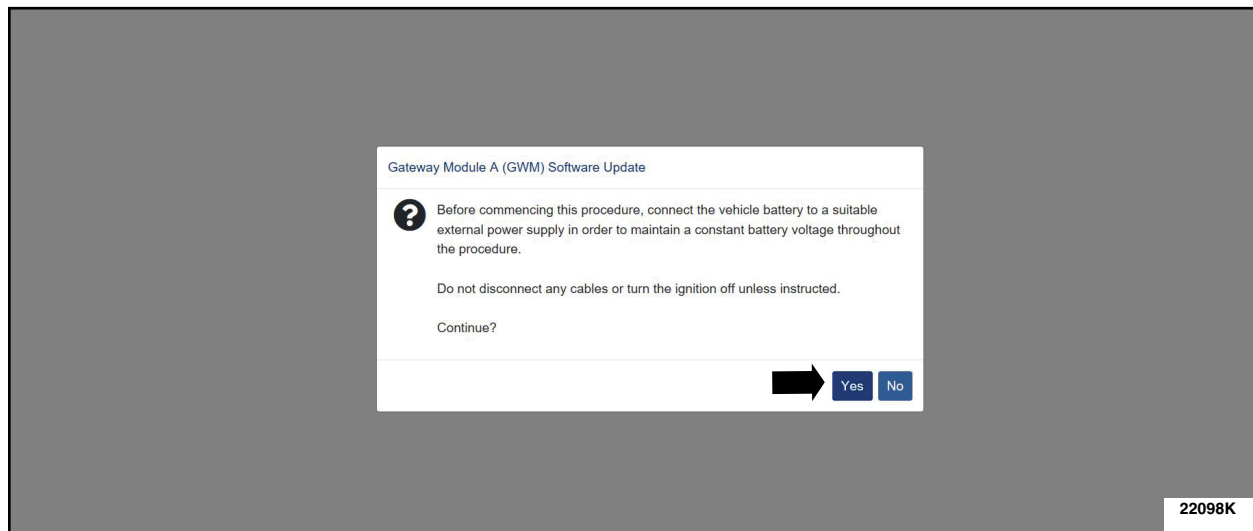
Gateway Module A (GWM) Software Update

Before commencing this procedure, connect the vehicle battery to a suitable external power supply in order to maintain a constant battery voltage throughout the procedure.

Do not disconnect any cables or turn the ignition off unless instructed.

Continue?

Yes No

22098K